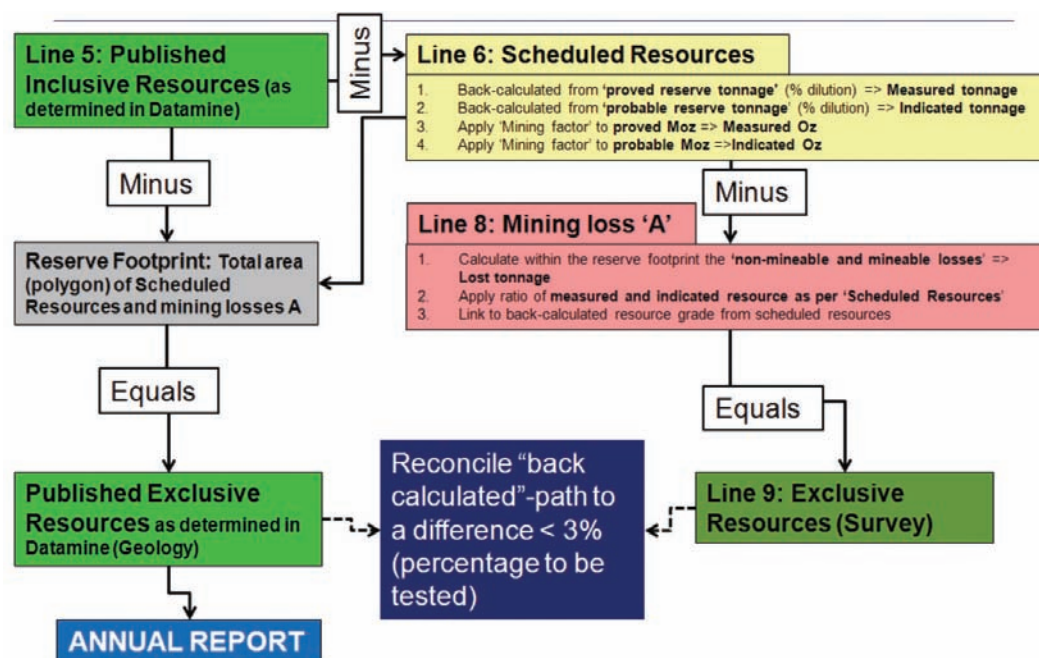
Line 5: Published Inclusive Resources (as determined in Datamine)

Minus

Line 6: Scheduled Resources

1. Back-calculated from 'proved reserve tonnage' (% dilution) => Measured tonnage
2. Back-calculated from 'probable reserve tonnage' (% dilution) => Indicated tonnage
3. Apply 'Mining factor' to proved Moz => Measured Oz
4. Apply 'Mining factor' to probable Moz =>Indicated Oz

Minus

Minus

Line 8: Mining loss 'A'

1. Calculate within the reserve footprint the 'non-mineable and mineable losses' => Lost tonnage
2. Apply ratio of measured and indicated resource as per 'Scheduled Resources'
3. Link to back-calculated resource grade from scheduled resources

Reserve Footprint: Total area (polygon) of Scheduled Resources and mining losses A

Equals

Equals

Published Exclusive Resources as determined in Datamine (Geology)

Reconcile "back calculated"-path to a difference < 3% (percentage to be tested)

Line 9: Exclusive Resources (Survey)

ANNUAL REPORT